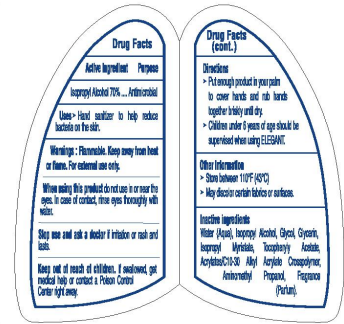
Drug Facts

Active ingredient Purpose

Isopropyl Alcohol 70% ... Antimicrobial

Uses • Hand sanitizer to help reduce bacteria on the skin.

Warnings : Flammable. Keep away from heat or flame. For external use only.

When using this product do not use in or near the eyes. In case of contact, rinse eyes thoroughly with water.

Stop use and ask a doctor if irritation or rash and lasts.

Keep out of reach of children. If swallowed, get medical help or contact a Poison Control Center right away.

Drug Facts (cont.)

Directions
• Put enough product in your palm to cover hands and rub hands together briskly until dry.
• Children under 6 years of age should be supervised when using ELEGANT.

Other information
• Store between 110°F (43°C)
• May discolor certain fabrics or surfaces.

Inactive ingredients
Water (Aqua), Isopropyl Alcohol, Glycol, Glycerin, Isopropyl Myristate, Tocopheryl Acetate, Acrylates/C10-30 Alkyl Acrylate Crosspolymer, Aminomethyl Propanol, Fragrance (Parfum).